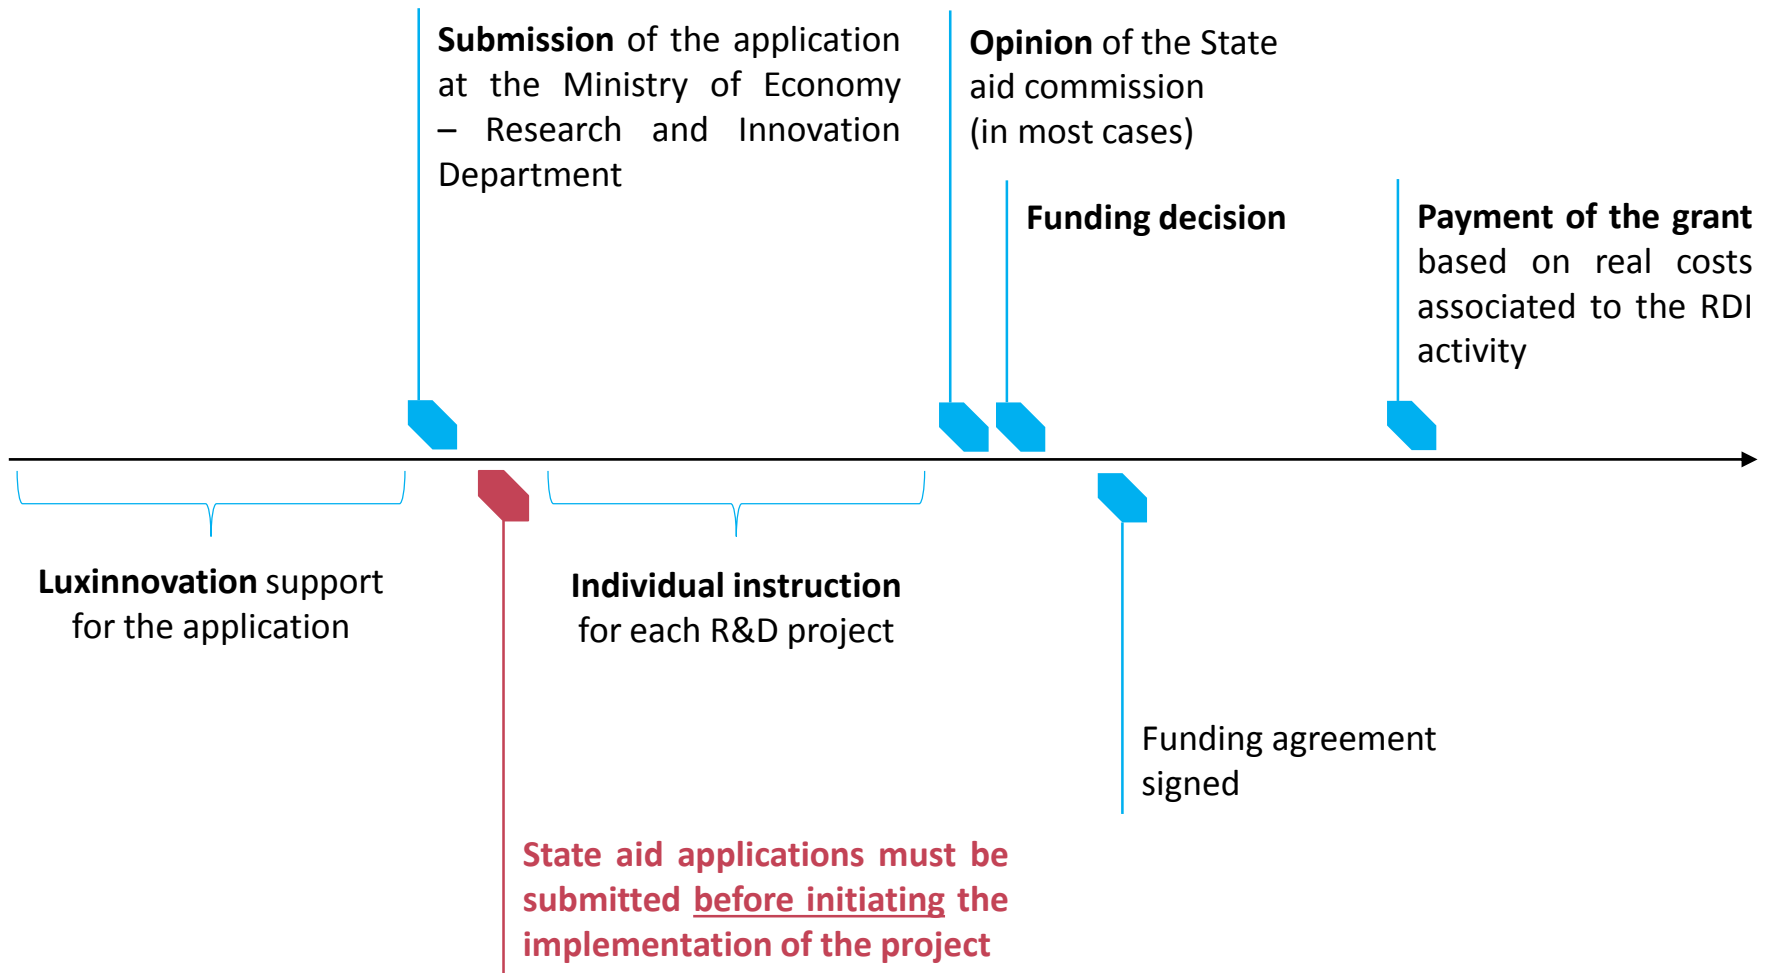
**Submission** of the application at the Ministry of Economy – Research and Innovation Department

**Opinion** of the State aid commission (in most cases)

**Funding decision**

**Payment of the grant** based on real costs associated to the RDI activity

**Luxinnovation** support for the application

**Individual instruction** for each R&D project

Funding agreement signed

State aid applications must be submitted before initiating the implementation of the project